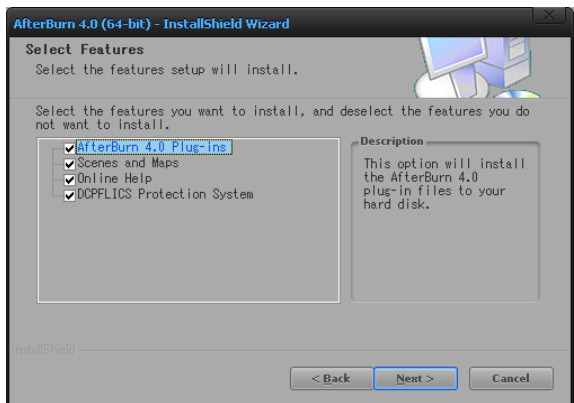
AfterBurn 4.0 (64-bit) - InstallShield Wizard

Select Features

Select the features setup will install.

Select the features you want to install, and deselect the features you do not want to install.

AfterBurn 4.0 Plug-ins
Scenes and Maps
Online Help
DCPFLICS Protection System

Description

This option will install the AfterBurn 4.0 plug-in files to your hard disk.

InstallShield

< Back

Next >

Cancel